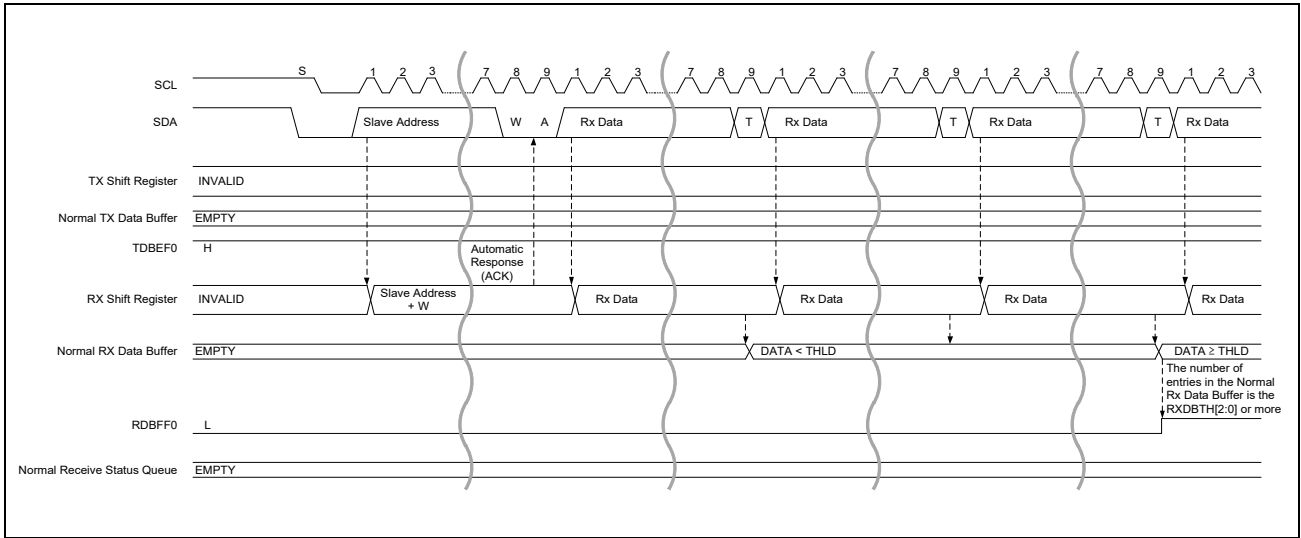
SCL

S

1 2 3 7 8 9 1 2 3 7 8 9 1 2 3 7 8 9 1 2 3 7 8 9 1 2 3

SDA

Slave Address W A Rx Data T Rx Data T Rx Data T Rx Data

TX Shift Register INVALID

Normal TX Data Buffer EMPTY

TDBEF0 H

Automatic Response (ACK)

RX Shift Register INVALID

Slave Address + W

Rx Data

Rx Data

Rx Data

Rx Data

Normal RX Data Buffer EMPTY

DATA < THLD

DATA ≥ THLD

The number of entries in the Normal Rx Data Buffer is the RXDBTH[2:0] or more

RDBFF0 L

Normal Receive Status Queue EMPTY